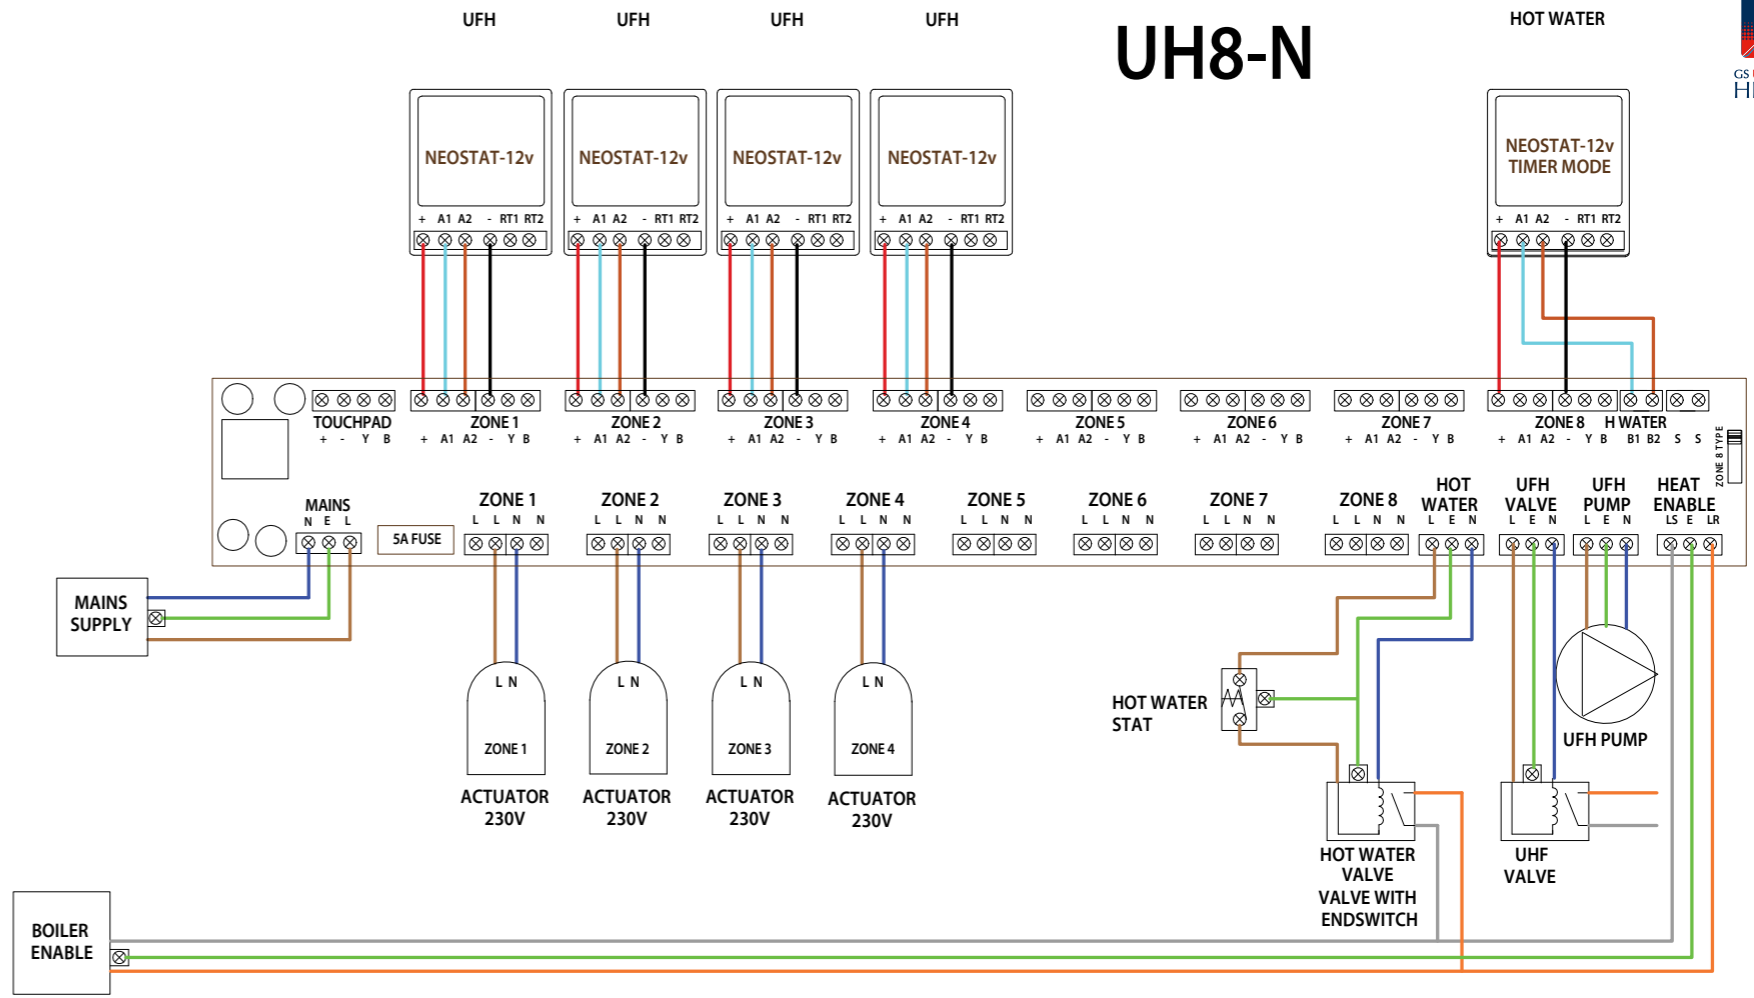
UFH UFH UFH UFH

UH8-N

HOT WATER

GS
HE

NEOSTAT-12v
+ A1 A2 - RT1 RT2

NEOSTAT-12v
+ A1 A2 - RT1 RT2

NEOSTAT-12v
+ A1 A2 - RT1 RT2

NEOSTAT-12v
+ A1 A2 - RT1 RT2

NEOSTAT-12v
TIMER MODE
+ A1 A2 - RT1 RT2

TOUCHPAD
+ - Y B

ZONE 1
+ A1 A2 - Y B

ZONE 2
+ A1 A2 - Y B

ZONE 3
+ A1 A2 - Y B

ZONE 4
+ A1 A2 - Y B

ZONE 5
+ A1 A2 - Y B

ZONE 6
+ A1 A2 - Y B

ZONE 7
+ A1 A2 - Y B

ZONE 8
+ A1 A2 - Y B

H WATER
B1 B2 S S

ZONE 8 TYPE

MAINS
N E L

5A FUSE

ZONE 1
L L N N

ZONE 2
L L N N

ZONE 3
L L N N

ZONE 4
L L N N

ZONE 5
L L N N

ZONE 6
L L N N

ZONE 7
L L N N

ZONE 8
L L N N

HOT WATER
L E N

UFH VALVE
L E N

UFH PUMP
L E N

HEAT ENABLE
LS E LR

MAINS SUPPLY

L N
ZONE 1
ACTUATOR 230V

L N
ZONE 2
ACTUATOR 230V

L N
ZONE 3
ACTUATOR 230V

L N
ZONE 4
ACTUATOR 230V

HOT WATER STAT

UFH PUMP

HOT WATER VALVE
VALVE WITH ENDSWITCH

UHF VALVE

BOILER ENABLE